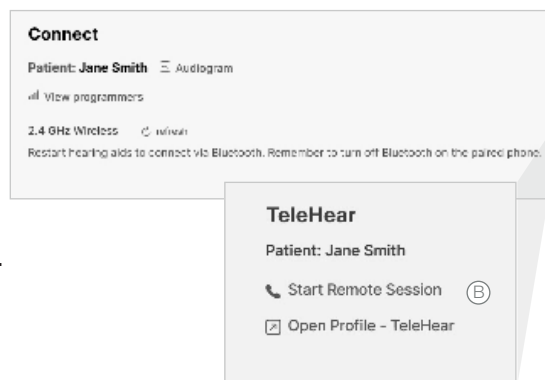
Connect

Patient: Jane Smith Audiogram

View programmers

2.4 GHz Wireless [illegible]

Restart hearing aids to connect via Bluetooth. Remember to turn off Bluetooth on the paired phone.

TeleHear

Patient: Jane Smith

Start Remote Session B

Open Profile - TeleHear